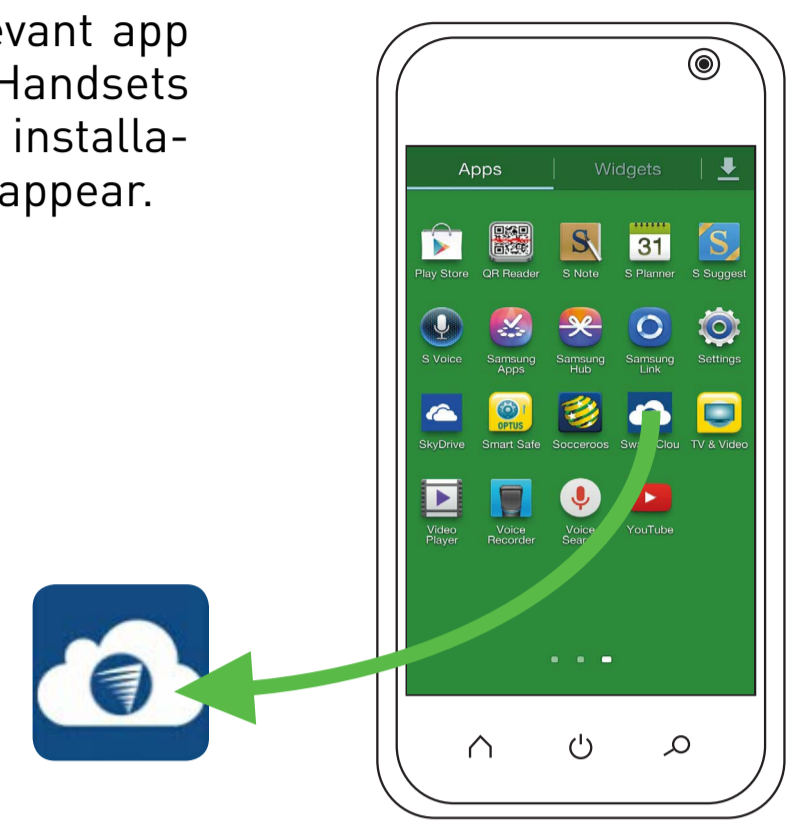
evant app
Handsets
installa-
appear.

Apps Widgets

Play Store QR Reader S Note 31 S Planner S Suggest

S Voice Samsung Apps Samsung Hub Samsung Link Settings

SkyDrive OPTUS Smart Safe Socceroos Sw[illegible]Clou TV & Video

Video Player Voice Recorder Voice Sear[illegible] YouTube